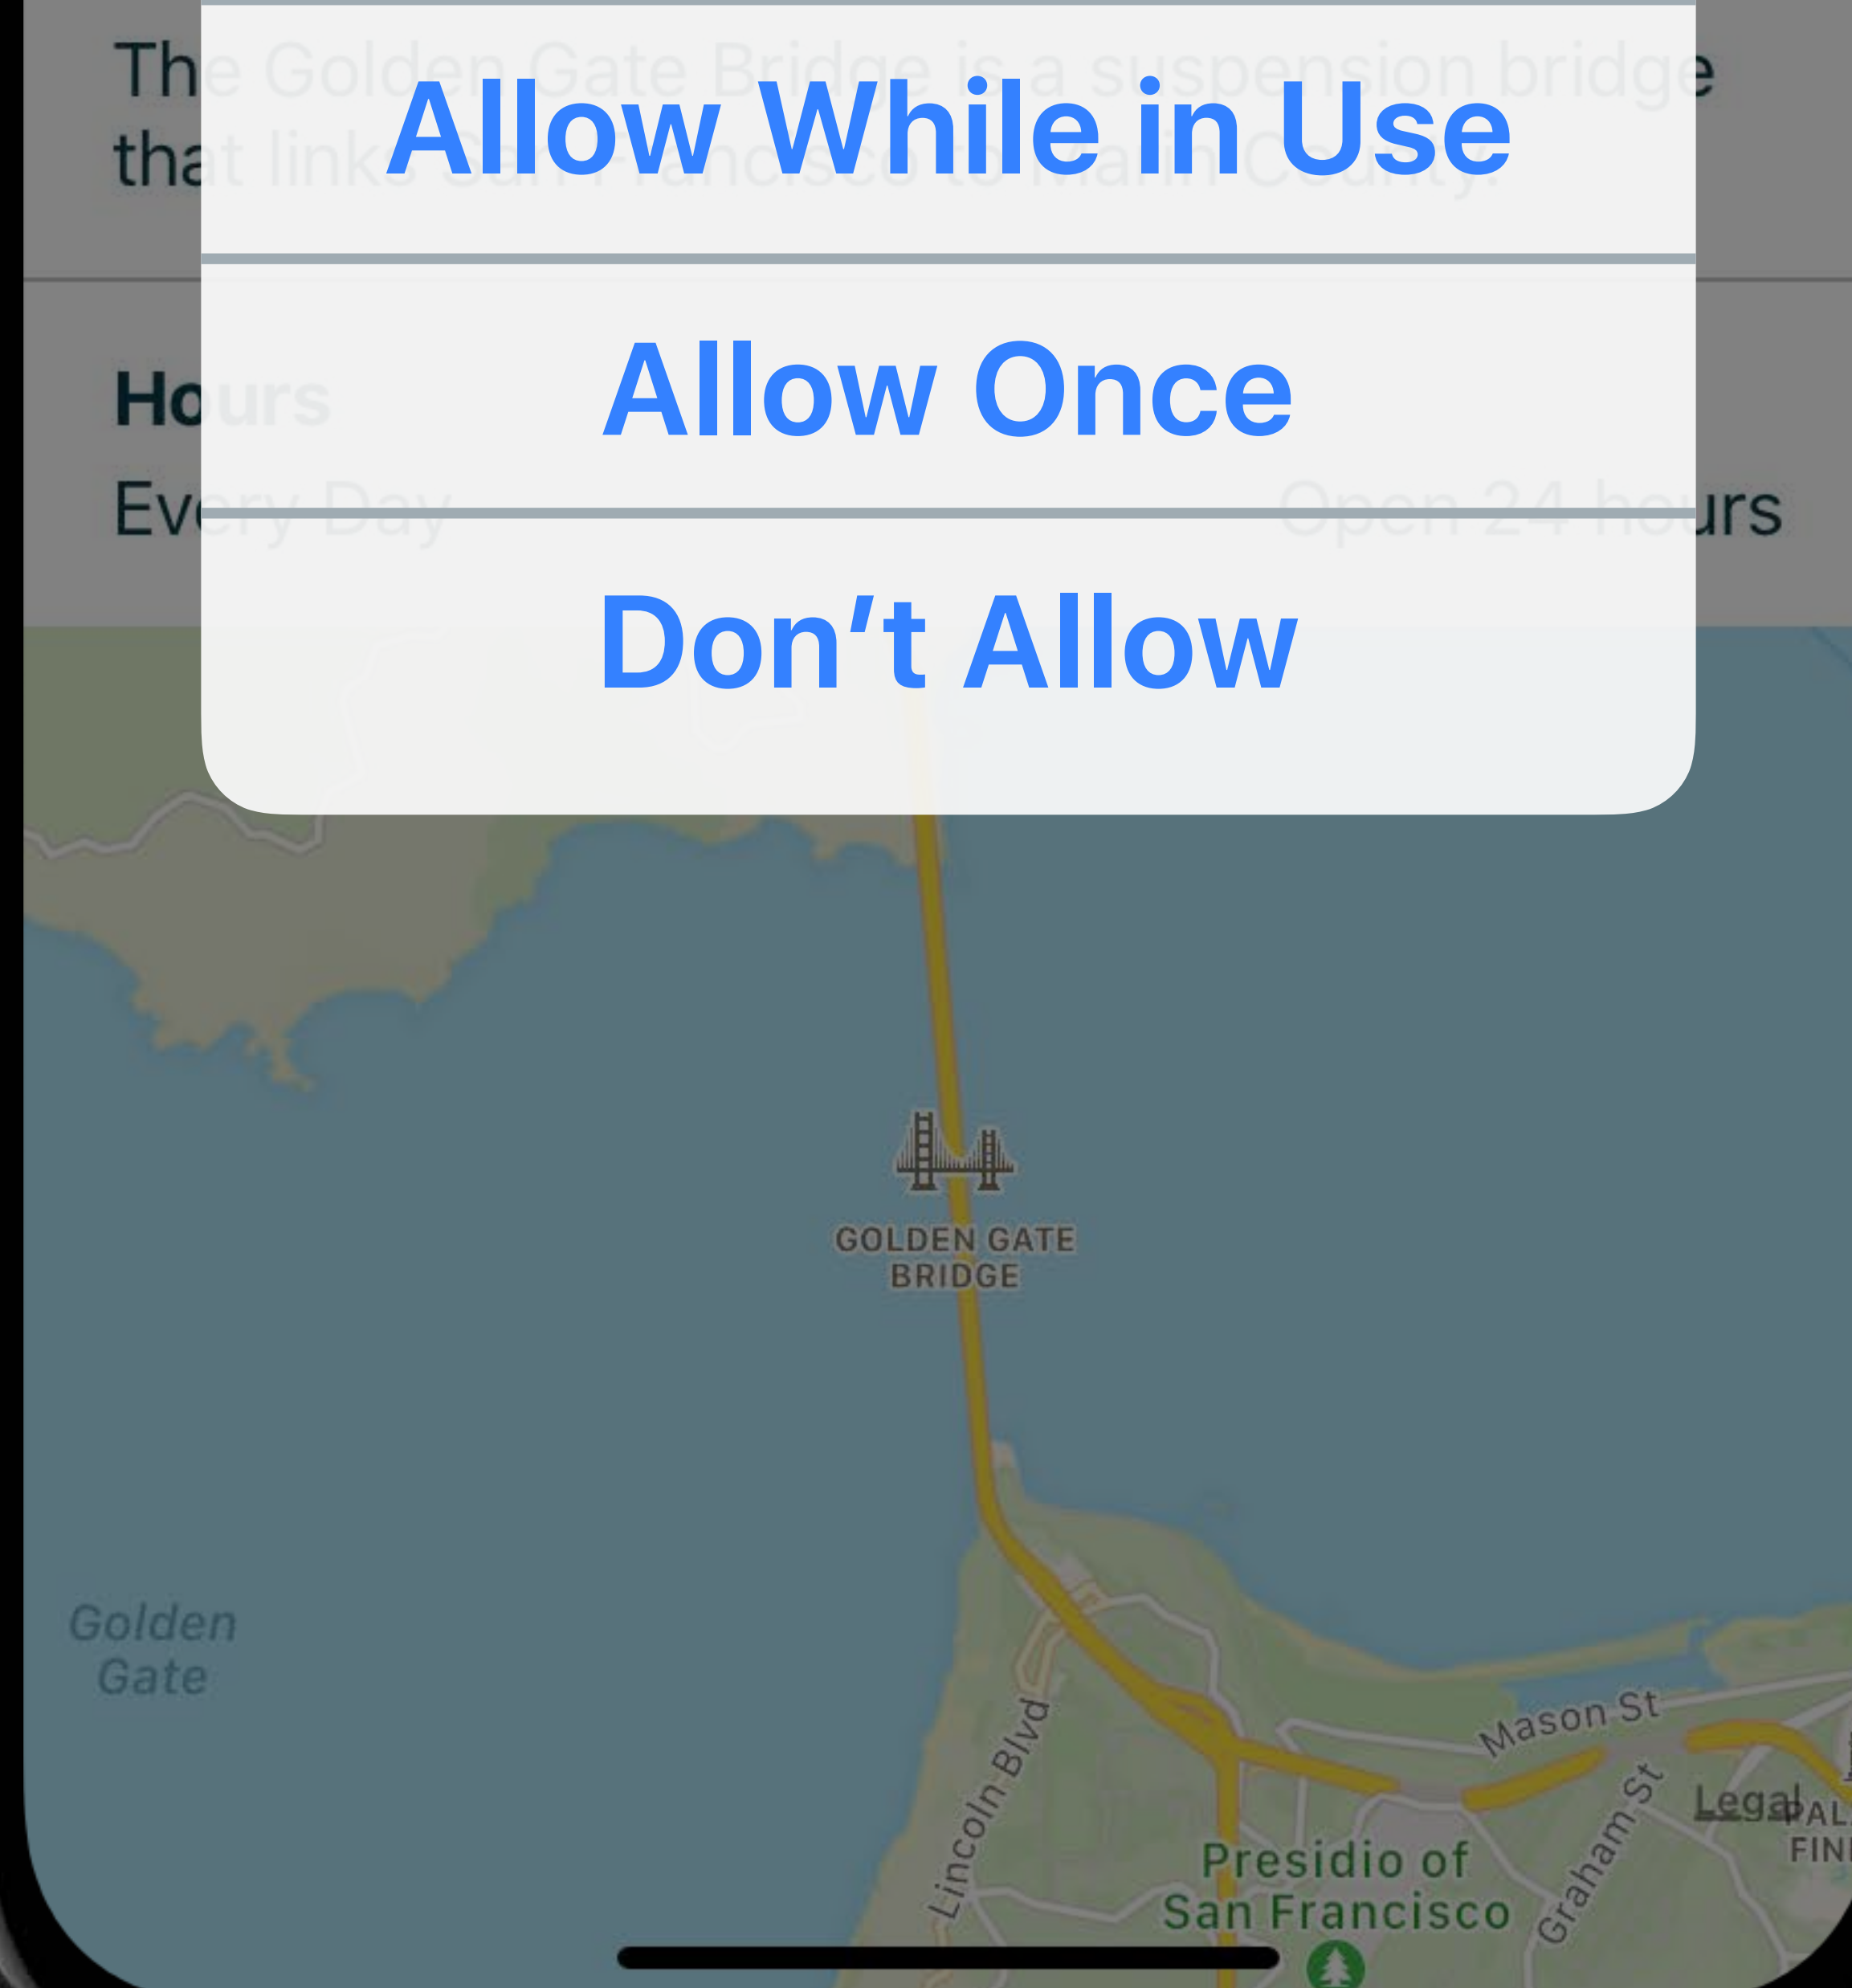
The Golden Gate Bridge is a suspension bridge that links San Francisco to Marin County.

Allow While in Use

Hours

Allow Once

Every Day Open 24 hours

Don’t Allow

GOLDEN GATE BRIDGE

Golden Gate

Lincoln Blvd

Mason St

Graham St

Legal

Presidio of San Francisco

PAL FIN